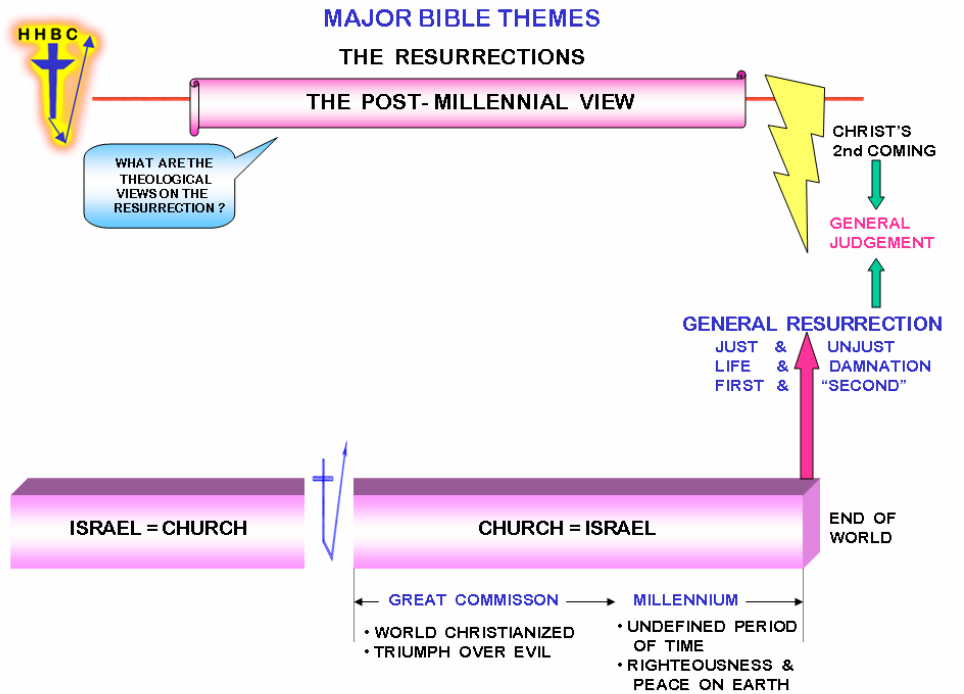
HHBC

MAJOR BIBLE THEMES

THE RESURRECTIONS

THE POST- MILLENNIAL VIEW

WHAT ARE THE THEOLOGICAL VIEWS ON THE RESURRECTION ?

CHRIST'S 2nd COMING

GENERAL JUDGEMENT

GENERAL RESURRECTION

JUST & UNJUST
LIFE & DAMNATION
FIRST & "SECOND"

ISRAEL = CHURCH

CHURCH = ISRAEL

END OF WORLD

GREAT COMMISSON

MILLENNIUM

• WORLD CHRISTIANIZED
• TRIUMPH OVER EVIL

• UNDEFINED PERIOD OF TIME
• RIGHTEOUSNESS & PEACE ON EARTH